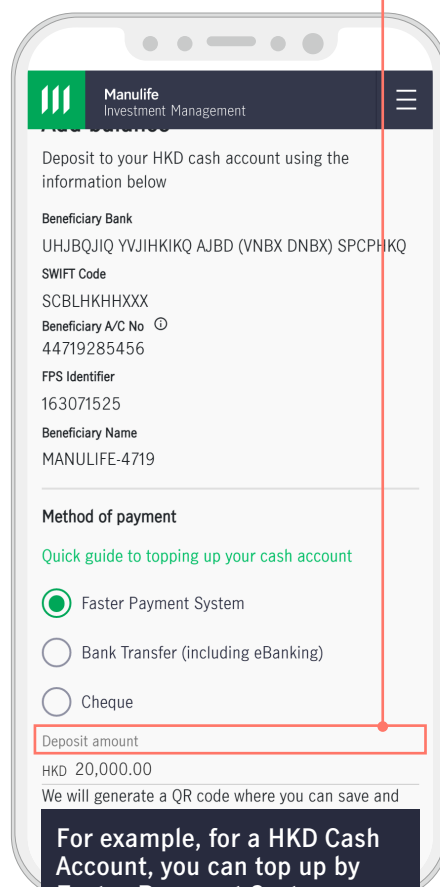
Manulife
Investment Management

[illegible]

Deposit to your HKD cash account using the information below

Beneficiary Bank

UHJBQJIQ YVJIHKIKQ AJBD (VNBX DNBX) SPCPHKQ

SWIFT Code

SCBLHKHHXXX

Beneficiary A/C No ⓘ

44719285456

FPS Identifier

163071525

Beneficiary Name

MANULIFE-4719

Method of payment

Quick guide to topping up your cash account

Faster Payment System

Bank Transfer (including eBanking)

Cheque

Deposit amount

HKD 20,000.00

We will generate a QR code where you can save and

For example, for a HKD Cash Account, you can top up by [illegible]